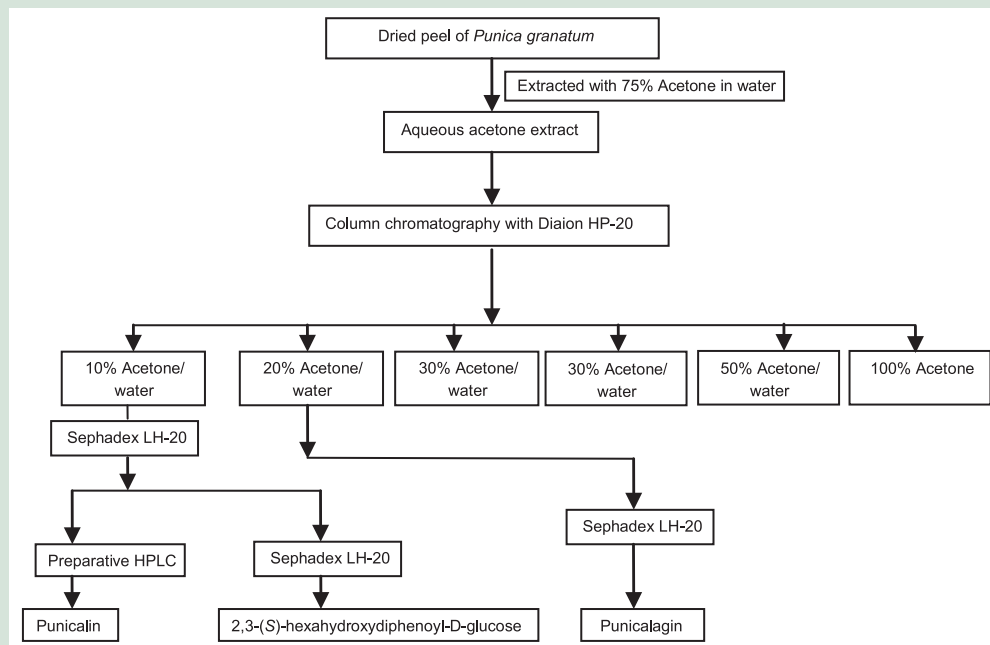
Dried peel of Punica granatum

Extracted with 75% Acetone in water

Aqueous acetone extract

Column chromatography with Diaion HP-20

10% Acetone/ water

20% Acetone/ water

30% Acetone/ water

30% Acetone/ water

50% Acetone/ water

100% Acetone

Sephadex LH-20

Preparative HPLC

Sephadex LH-20

Sephadex LH-20

Punicalin

2,3-(S)-hexahydroxydiphenoyl-D-glucose

Punicalagin